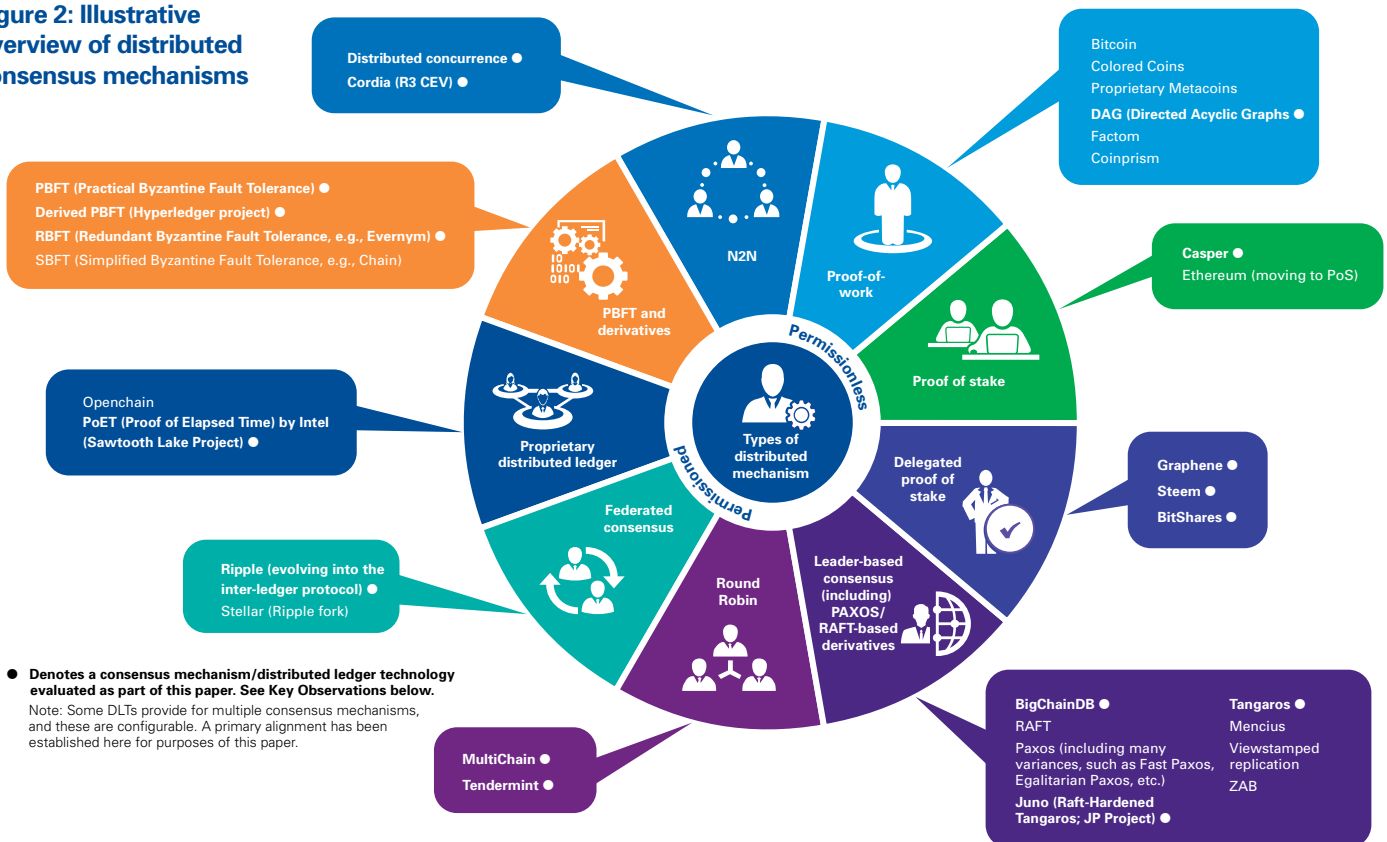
gure 2: Illustrative verview of distributed onsensus mechanisms

Distributed concurrence ●
Cordia (R3 CEV) ●

Bitcoin
Colored Coins
Proprietary Metacoins
DAG (Directed Acyclic Graphs ●
Factom
Coinprism

PBFT (Practical Byzantine Fault Tolerance) ●
Derived PBFT (Hyperledger project) ●
RBFT (Redundant Byzantine Fault Tolerance, e.g., Evernym) ●
SBFT (Simplified Byzantine Fault Tolerance, e.g., Chain)

Casper ●
Ethereum (moving to PoS)

N2N

Proof-of-work

PBFT and derivatives

Permissionless

Proof of stake

Openchain
PoET (Proof of Elapsed Time) by Intel (Sawtooth Lake Project) ●

Proprietary distributed ledger

Types of distributed mechanism

Permissioned

Delegated proof of stake

Graphene ●
Steem ●
BitShares ●

Federated consensus

Ripple (evolving into the inter-ledger protocol) ●
Stellar (Ripple fork)

Round Robin

Leader-based consensus (including) PAXOS/ RAFT-based derivatives

● Denotes a consensus mechanism/distributed ledger technology evaluated as part of this paper. See Key Observations below.
Note: Some DLTs provide for multiple consensus mechanisms, and these are configurable. A primary alignment has been established here for purposes of this paper.

MultiChain ●
Tendermint ●

BigChainDB ●
RAFT
Paxos (including many variances, such as Fast Paxos, Egalitarian Paxos, etc.)
Juno (Raft-Hardened Tangaros; JP Project) ●

Tangaros ●
Mencius
Viewstamped replication
ZAB